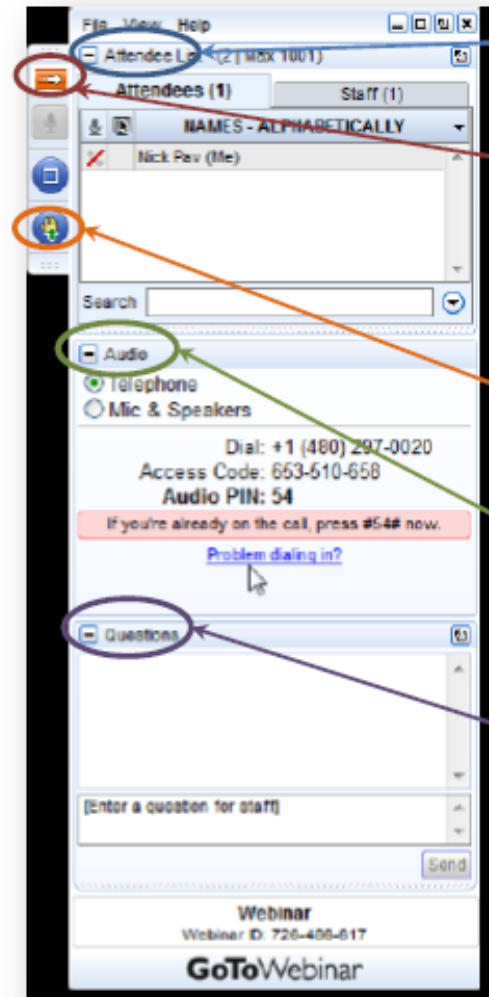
File View Help

Attendee List (2 | Max 1001)

Attendees (1)

Staff (1)

NAMES - ALPHABETICALLY

Nick Pav (Me)

Search

Audio

Telephone

Mic & Speakers

Dial: +1 (480) 297-0020

Access Code: 653-510-658

Audio PIN: 54

If you're already on the call, press #54# now.

Problem dialing in?

Questions

[Enter a question for staff]

Send

Webinar

Webinar ID: 726-408-617

GoToWebinar